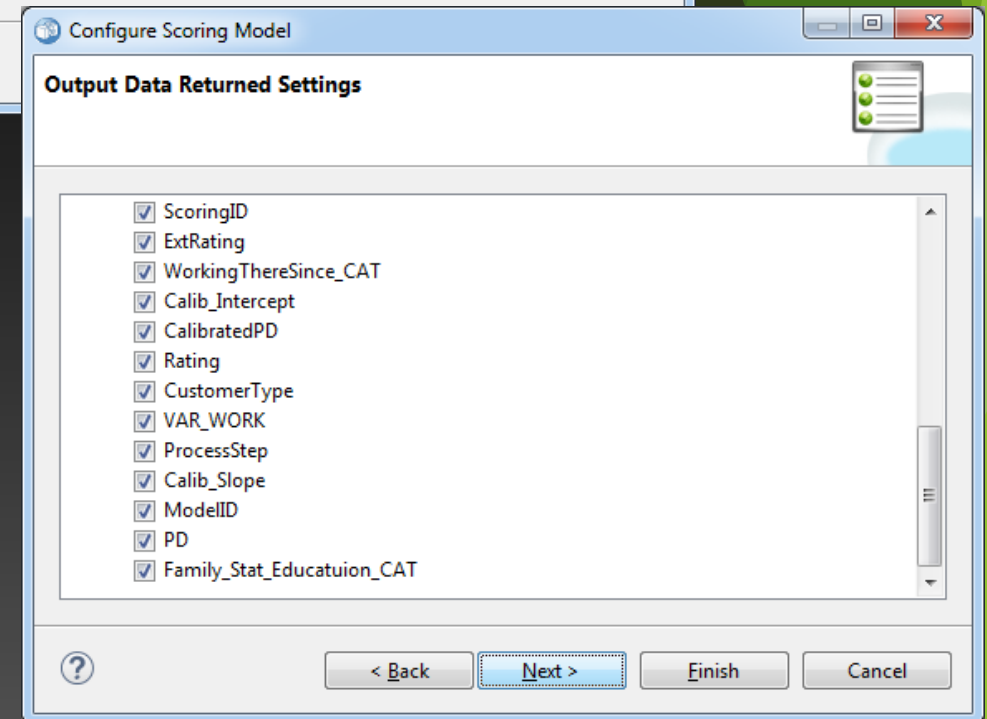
Configure Scoring Model

Output Data Returned Settings

ScoringID
ExtRating
WorkingThereSince_CAT
Calib_Intercept
CalibratedPD
Rating
CustomerType
VAR_WORK
ProcessStep
Calib_Slope
ModelID
PD
Family_Stat_Educatuion_CAT

?

< Back
Next >
Finish
Cancel